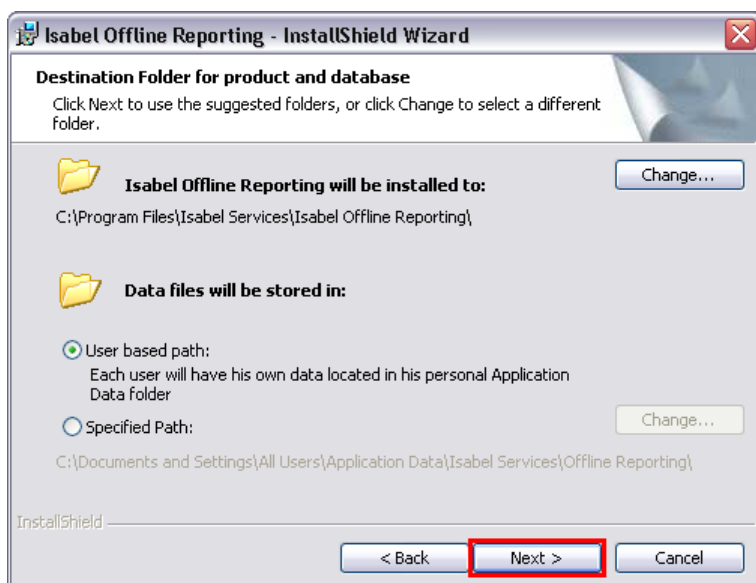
Isabel Offline Reporting - InstallShield Wizard

Destination Folder for product and database

Click Next to use the suggested folders, or click Change to select a different folder.

Isabel Offline Reporting will be installed to:

Change...

C:\Program Files\Isabel Services\Isabel Offline Reporting\

Data files will be stored in:

User based path:
Each user will have his own data located in his personal Application Data folder

Specified Path:

Change...

C:\Documents and Settings\All Users\Application Data\Isabel Services\Offline Reporting\

InstallShield

< Back

Next >

Cancel